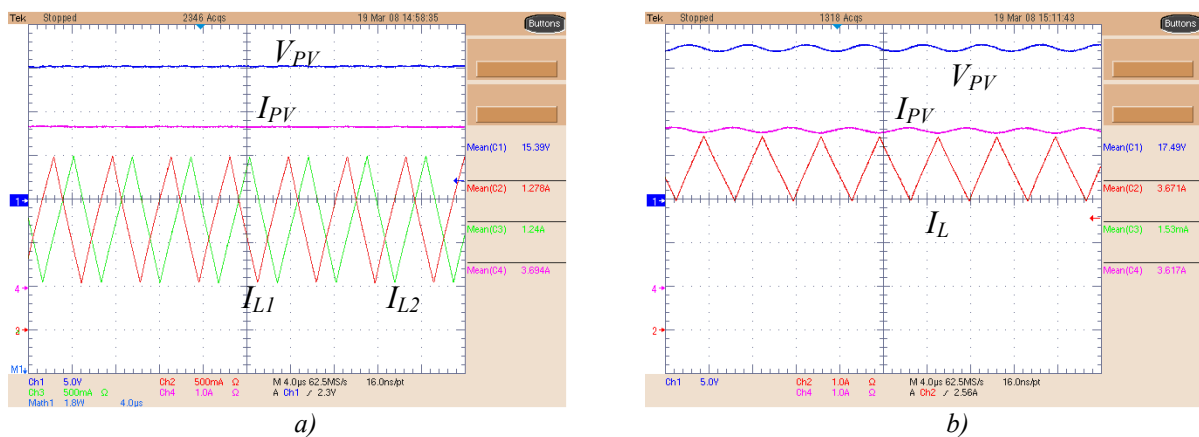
Tek Stopped 2346 Acqs 19 Mar 08 14:58:35

Buttons

$V_{PV}$

$I_{PV}$

Mean(C1) 15.39V

Mean(C2) 1.278A

Mean(C3) 1.24A

Mean(C4) 3.694A

1

4

2

M1

$I_{L1}$

$I_{L2}$

Ch1 5.0V Ch2 500mA Ω M 4.0µs 62.5MS/s 16.0ns/pt

Ch3 500mA Ω Ch4 1.0A Ω A Ch1 ⟋ 2.3V

Math1 1.8W 4.0µs

a)

Tek Stopped 1318 Acqs 19 Mar 08 15:11:43

Buttons

$V_{PV}$

$I_{PV}$

Mean(C1) 17.49V

Mean(C2) 3.671A

Mean(C3) 1.53mA

Mean(C4) 3.617A

1

$I_L$

4

2

Ch1 5.0V Ch2 1.0A Ω M 4.0µs 62.5MS/s 16.0ns/pt

Ch4 1.0A Ω A Ch2 ⟋ 2.56A

b)